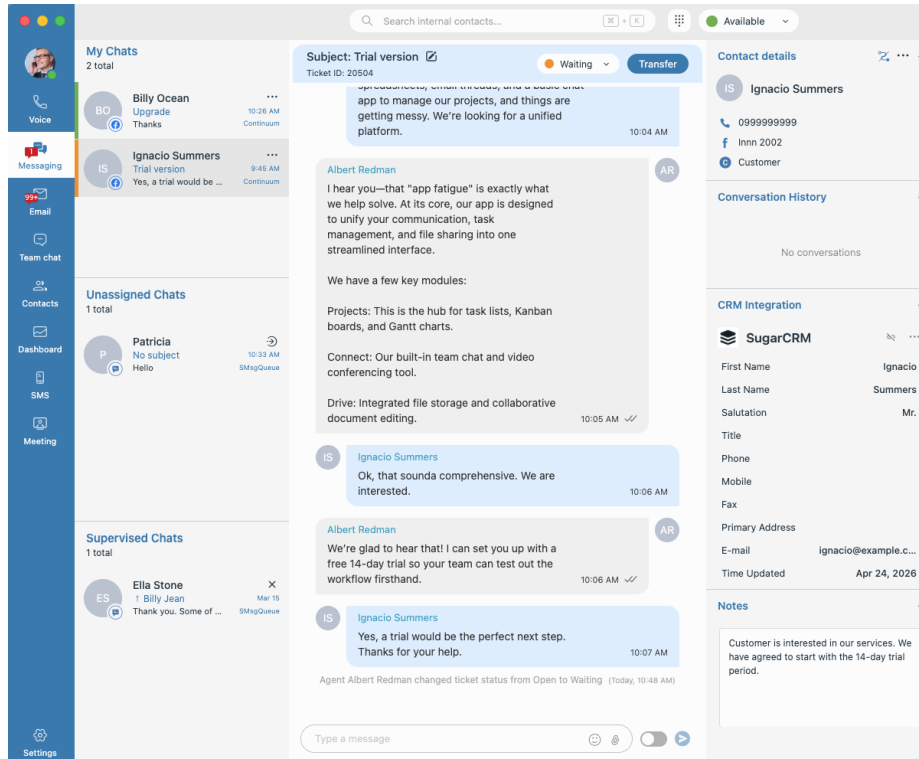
Search internal contacts...

⌘ + K

Available

Voice

1
Messaging

99+
Email

Team chat

Contacts

Dashboard

SMS

Meeting

Settings

My Chats
2 total

BO
Billy Ocean
Upgrade
Thanks
10:26 AM
Continuum

IS
Ignacio Summers
Trial version
Yes, a trial would be ...
9:45 AM
Continuum

Unassigned Chats
1 total

P
Patricia
No subject
Hello
10:33 AM
SMsgQueue

Supervised Chats
1 total

ES
Ella Stone
↑ Billy Jean
Thank you. Some of ...
Mar 15
SMsgQueue

Subject: Trial version
Ticket ID: 20504

Waiting

Transfer

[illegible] app to manage our projects, and things are getting messy. We're looking for a unified platform.
10:04 AM

Albert Redman
AR
I hear you—that "app fatigue" is exactly what we help solve. At its core, our app is designed to unify your communication, task management, and file sharing into one streamlined interface.

We have a few key modules:

Projects: This is the hub for task lists, Kanban boards, and Gantt charts.

Connect: Our built-in team chat and video conferencing tool.

Drive: Integrated file storage and collaborative document editing.
10:05 AM

IS
Ignacio Summers
Ok, that sounda comprehensive. We are interested.
10:06 AM

Albert Redman
AR
We're glad to hear that! I can set you up with a free 14-day trial so your team can test out the workflow firsthand.
10:06 AM

IS
Ignacio Summers
Yes, a trial would be the perfect next step. Thanks for your help.
10:07 AM

Agent Albert Redman changed ticket status from Open to Waiting (Today, 10:48 AM)

Type a message

Contact details

IS
Ignacio Summers
0999999999
Innn 2002
Customer

Conversation History

No conversations

CRM Integration

SugarCRM

| First Name | Ignacio |
|---|---|
| Last Name | Summers |
| Salutation | Mr. |
| Title | |
| Phone | |
| Mobile | |
| Fax | |
| Primary Address | |
| E-mail | ignacio@example.c... |
| Time Updated | Apr 24, 2026 |

Notes

Customer is interested in our services. We have agreed to start with the 14-day trial period.